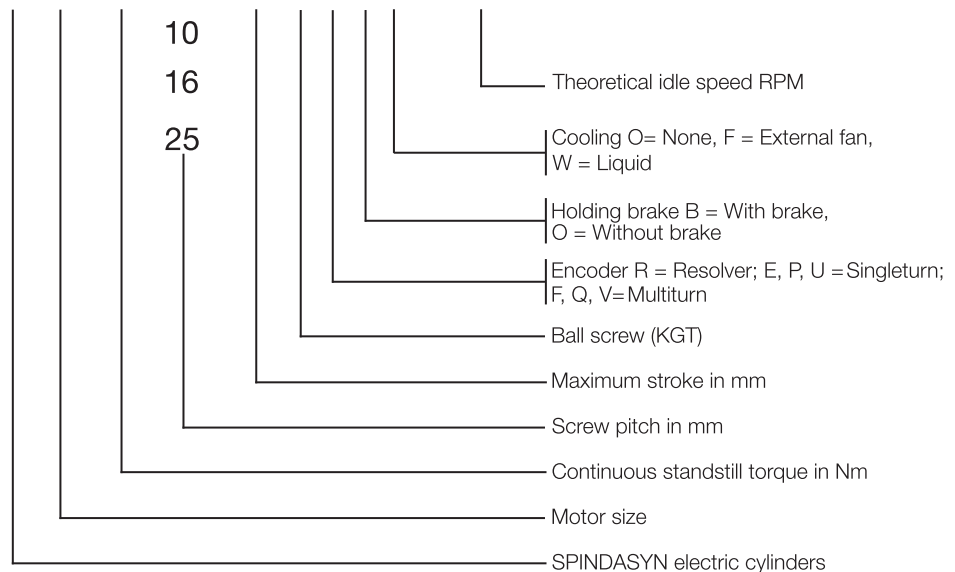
10
16
25

Theoretical idle speed RPM

Cooling O= None, F = External fan, W = Liquid

Holding brake B = With brake, O = Without brake

Encoder R = Resolver; E, P, U = Singleturn; F, Q, V= Multiturn

Ball screw (KGT)

Maximum stroke in mm

Screw pitch in mm

Continuous standstill torque in Nm

Motor size

SPINDASYN electric cylinders